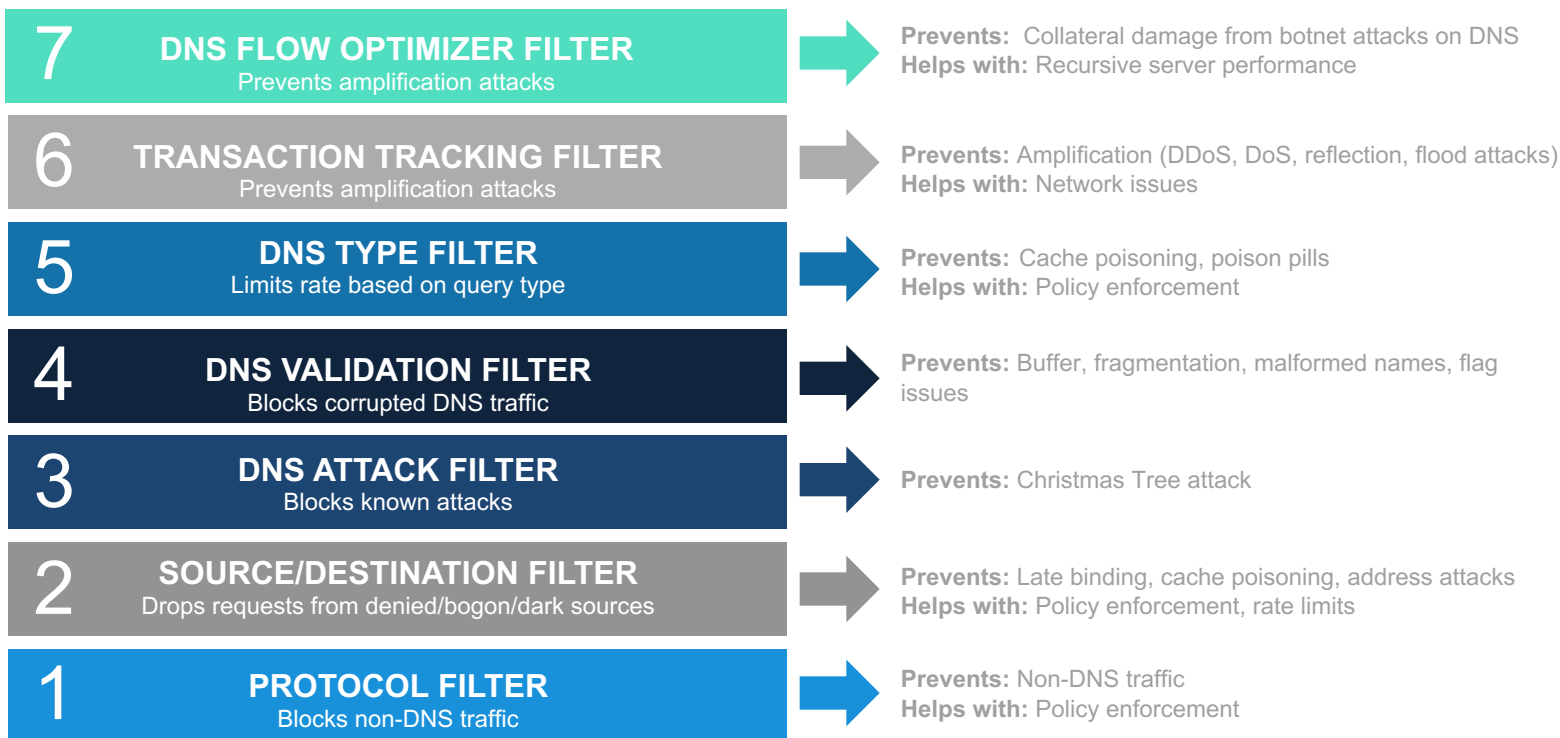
7
DNS FLOW OPTIMIZER FILTER
Prevents amplification attacks

Prevents: Collateral damage from botnet attacks on DNS
Helps with: Recursive server performance

6
TRANSACTION TRACKING FILTER
Prevents amplification attacks

Prevents: Amplification (DDoS, DoS, reflection, flood attacks)
Helps with: Network issues

5
DNS TYPE FILTER
Limits rate based on query type

Prevents: Cache poisoning, poison pills
Helps with: Policy enforcement

4
DNS VALIDATION FILTER
Blocks corrupted DNS traffic

Prevents: Buffer, fragmentation, malformed names, flag issues

3
DNS ATTACK FILTER
Blocks known attacks

Prevents: Christmas Tree attack

2
SOURCE/DESTINATION FILTER
Drops requests from denied/bogon/dark sources

Prevents: Late binding, cache poisoning, address attacks
Helps with: Policy enforcement, rate limits

1
PROTOCOL FILTER
Blocks non-DNS traffic

Prevents: Non-DNS traffic
Helps with: Policy enforcement